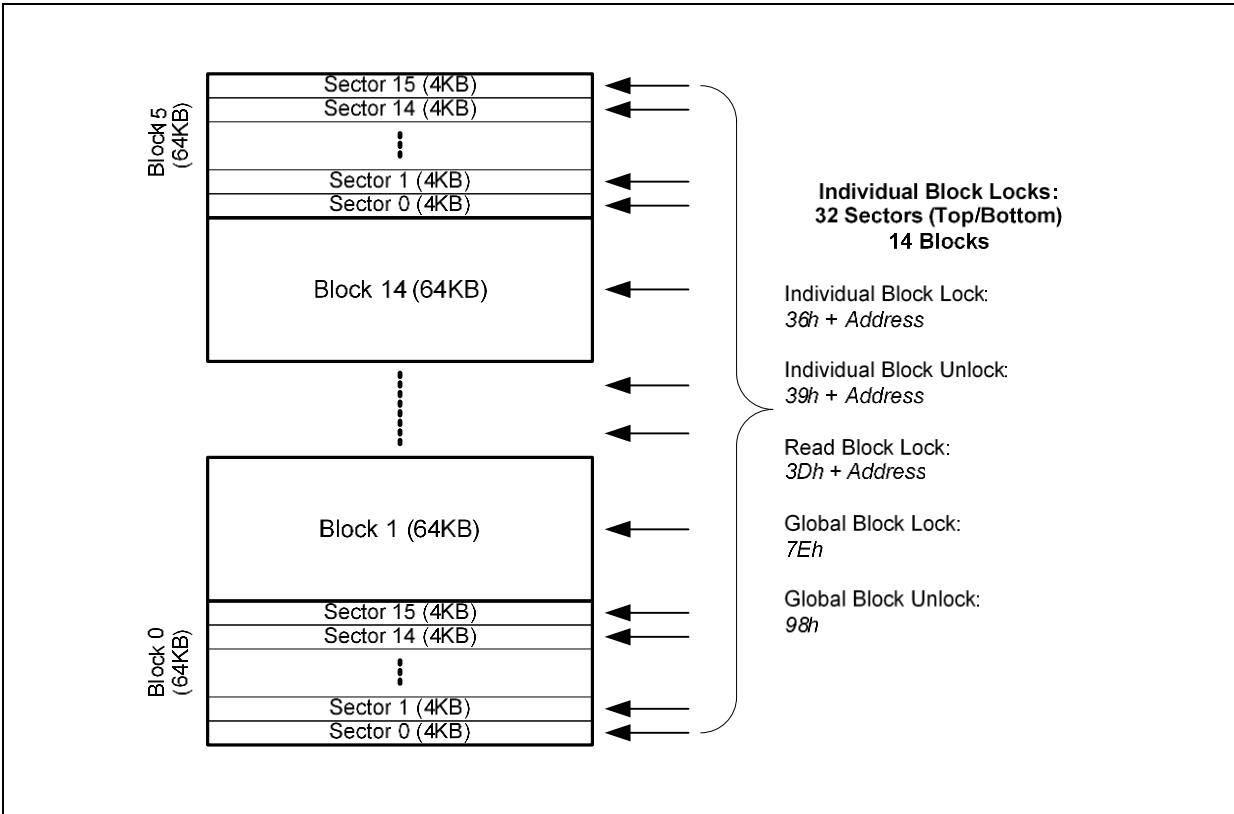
Block 5 (64KB)

Sector 15 (4KB)
Sector 14 (4KB)
Sector 1 (4KB)
Sector 0 (4KB)

Block 14 (64KB)

Block 1 (64KB)

Block 0 (64KB)

Sector 15 (4KB)
Sector 14 (4KB)
Sector 1 (4KB)
Sector 0 (4KB)

**Individual Block Locks:**
**32 Sectors (Top/Bottom)**
**14 Blocks**

Individual Block Lock:
*36h + Address*

Individual Block Unlock:
*39h + Address*

Read Block Lock:
*3Dh + Address*

Global Block Lock:
*7Eh*

Global Block Unlock:
*98h*